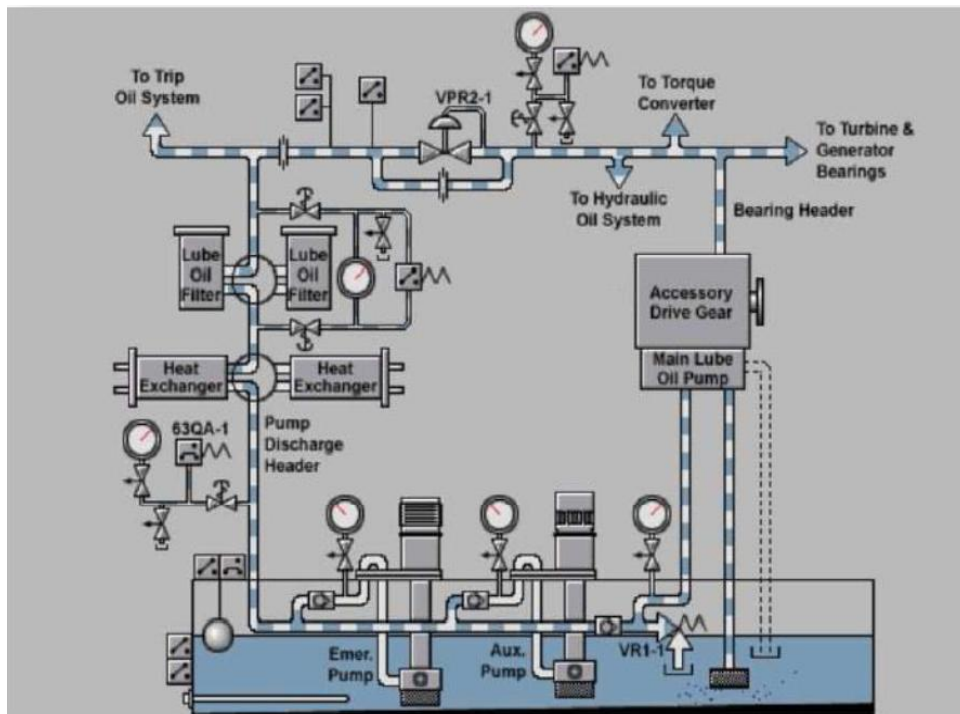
To Trip Oil System

VPR2-1

To Torque Converter

To Turbine & Generator Bearings

To Hydraulic Oil System

Bearing Header

Lube Oil Filter

Lube Oil Filter

Accessory Drive Gear

Heat Exchanger

Heat Exchanger

Main Lube Oil Pump

63QA-1

Pump Discharge Header

Emer. Pump

Aux. Pump

VR1-1